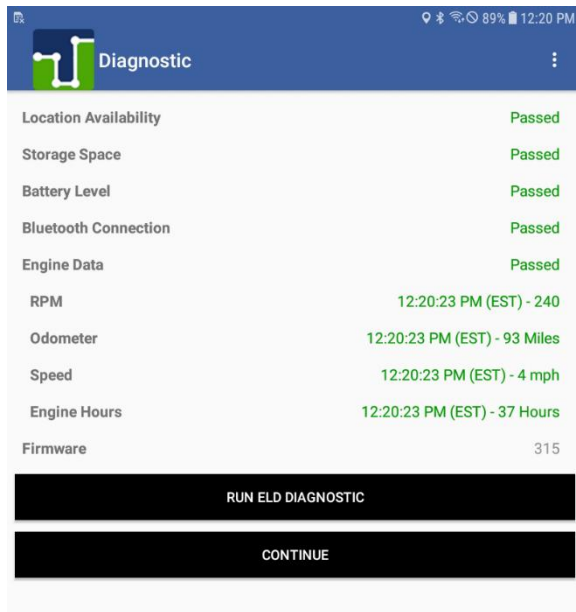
89% 12:20 PM

Diagnostic

Location Availability Passed
Storage Space Passed
Battery Level Passed
Bluetooth Connection Passed
Engine Data Passed
RPM 12:20:23 PM (EST) - 240
Odometer 12:20:23 PM (EST) - 93 Miles
Speed 12:20:23 PM (EST) - 4 mph
Engine Hours 12:20:23 PM (EST) - 37 Hours
Firmware 315

RUN ELD DIAGNOSTIC

CONTINUE